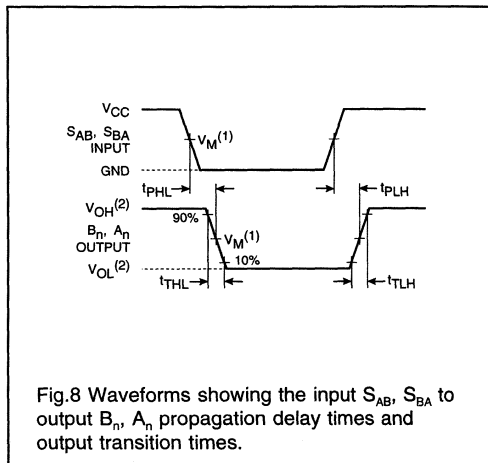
$V_{CC}$

$S_{AB}$, $S_{BA}$ INPUT

$V_M^{(1)}$

GND

$t_{PHL}$

$t_{PLH}$

$V_{OH}^{(2)}$

90%

$B_n$, $A_n$ OUTPUT

$V_M^{(1)}$

10%

$V_{OL}^{(2)}$

$t_{THL}$

$t_{TLH}$

Fig.8 Waveforms showing the input $S_{AB}$, $S_{BA}$ to output $B_n$, $A_n$ propagation delay times and output transition times.